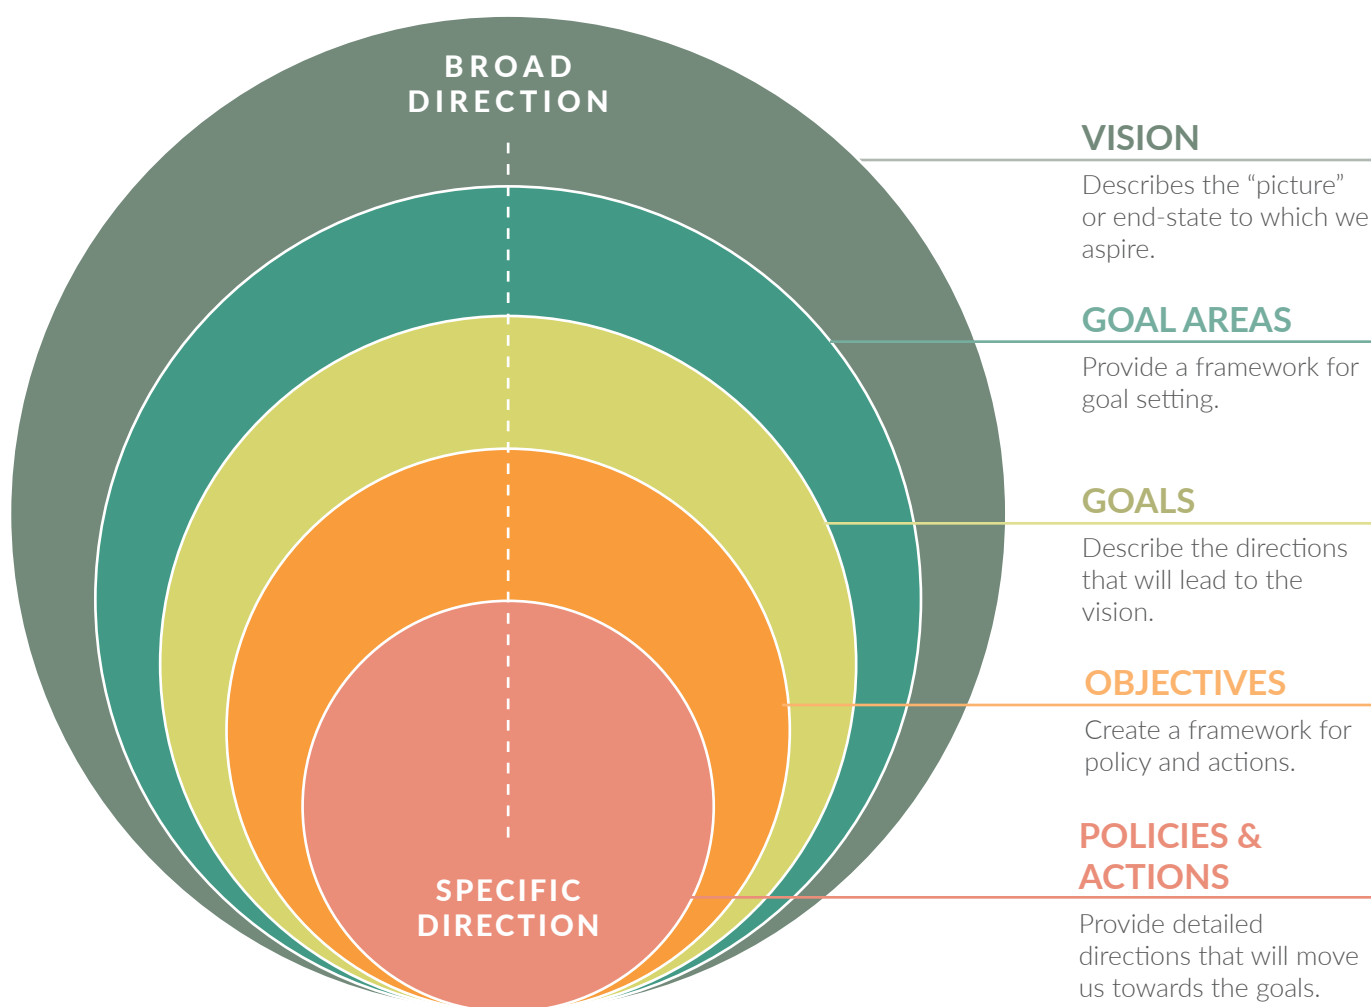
BROAD DIRECTION

SPECIFIC DIRECTION

VISION

Describes the “picture” or end-state to which we aspire.

GOAL AREAS

Provide a framework for goal setting.

GOALS

Describe the directions that will lead to the vision.

OBJECTIVES

Create a framework for policy and actions.

POLICIES & ACTIONS

Provide detailed directions that will move us towards the goals.